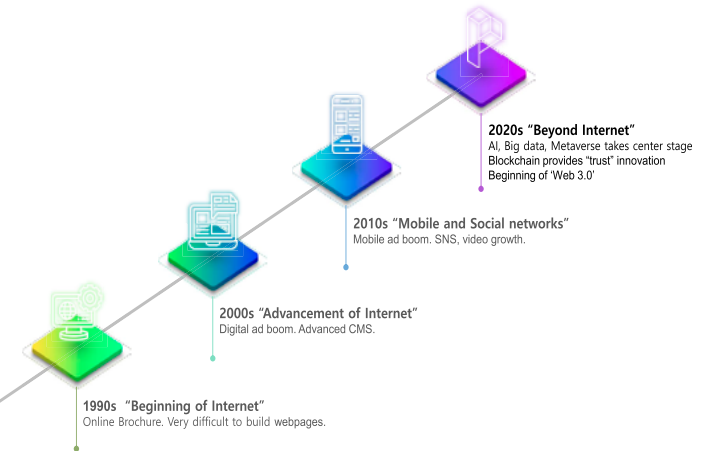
2020s “Beyond Internet”
AI, Big data, Metaverse takes center stage
Blockchain provides “trust” innovation
Beginning of 'Web 3.0'

2010s “Mobile and Social networks”
Mobile ad boom. SNS, video growth.

2000s “Advancement of Internet”
Digital ad boom. Advanced CMS.

1990s “Beginning of Internet”
Online Brochure. Very difficult to build webpages.